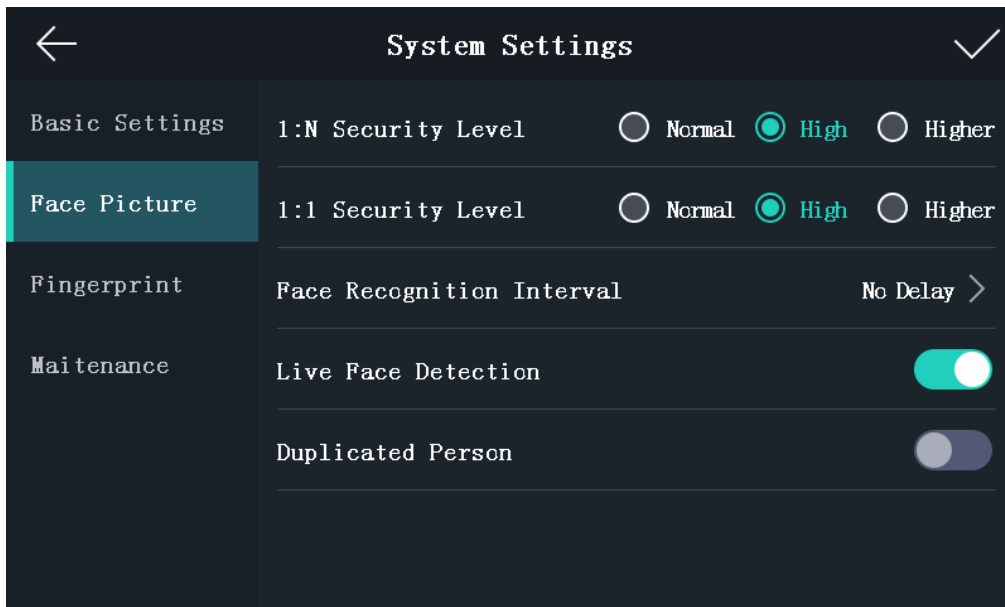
System Settings

Basic Settings

Face Picture

Fingerprint

Maitenance

1:N Security Level Normal High Higher

1:1 Security Level Normal High Higher

Face Recognition Interval No Delay

Live Face Detection

Duplicated Person